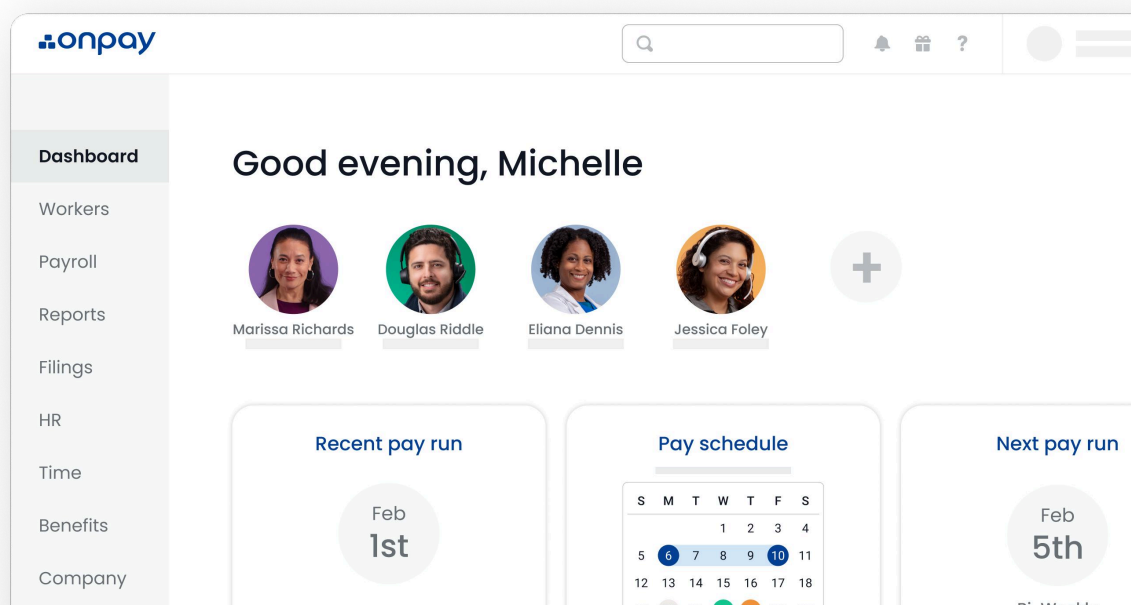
onpay

Dashboard
Workers
Payroll
Reports
Filings
HR
Time
Benefits
Company

Good evening, Michelle

Marissa Richards
Douglas Riddle
Eliana Dennis
Jessica Foley

Recent pay run
Feb
1st

Pay schedule

| S | M | T | W | T | F | S |
|---|---|---|---|---|---|---|
| | | | 1 | 2 | 3 | 4 |
| 5 | 6 | 7 | 8 | 9 | 10 | 11 |
| 12 | 13 | 14 | 15 | 16 | 17 | 18 |

Next pay run
Feb
5th
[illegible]